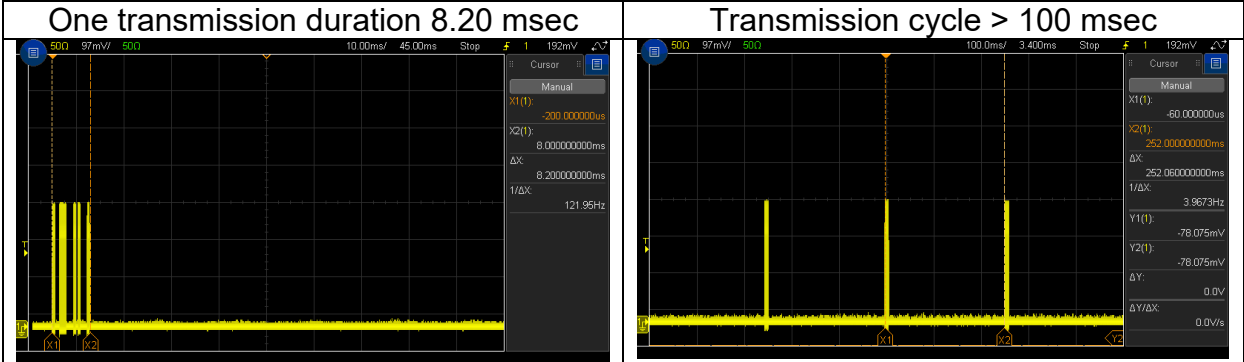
| One transmission duration 8.20 msec | Transmission cycle > 100 msec |
|---|---|

50Ω 97mV/ 50Ω 10.00ms/ 45.00ms Stop 1 192mV

Cursor

Manual

X1(1): -200.000000us

X2(1): 8.000000000ms

ΔX: 8.200000000ms

1/ΔX: 121.95Hz

T

X1 X2

50Ω 97mV/ 50Ω 100.0ms/ 3.400ms Stop 1 192mV

Cursor

Manual

X1(1): -60.000000us

X2(1): 252.000000000ms

ΔX: 252.060000000ms

1/ΔX: 3.9673Hz

Y1(1): -78.075mV

Y2(1): -78.075mV

ΔY: 0.0V

ΔY/ΔX: 0.0V/s

T

X1 X2 Y2